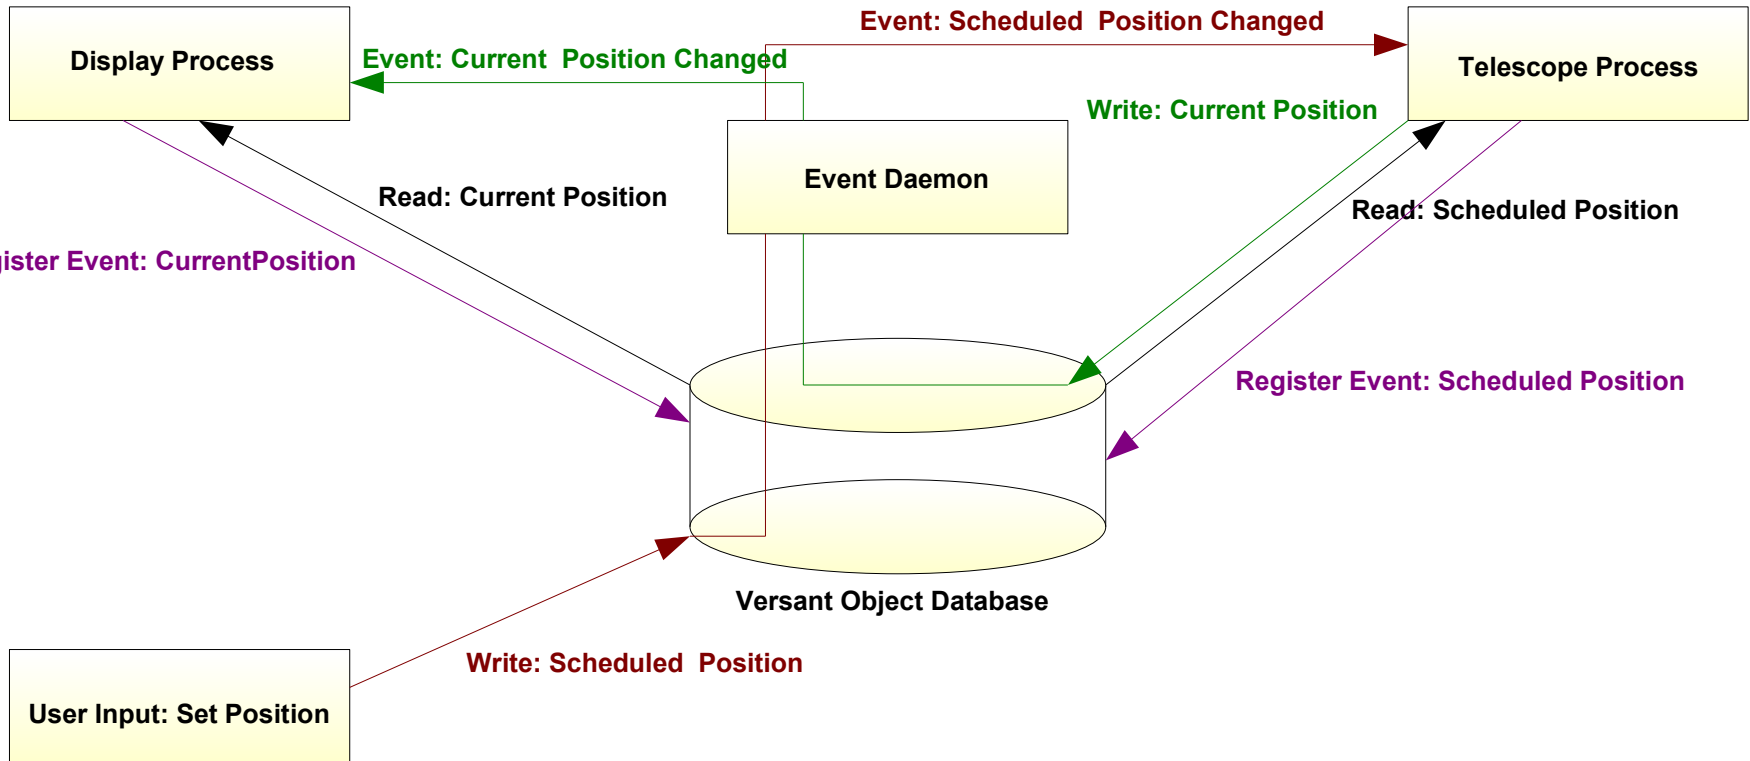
Display Process

Event: Current Position Changed

Event: Scheduled Position Changed

Telescope Process

Write: Current Position

Event Daemon

Read: Current Position

Read: Scheduled Position

gister Event: CurrentPosition

Register Event: Scheduled Position

Versant Object Database

Write: Scheduled Position

User Input: Set Position